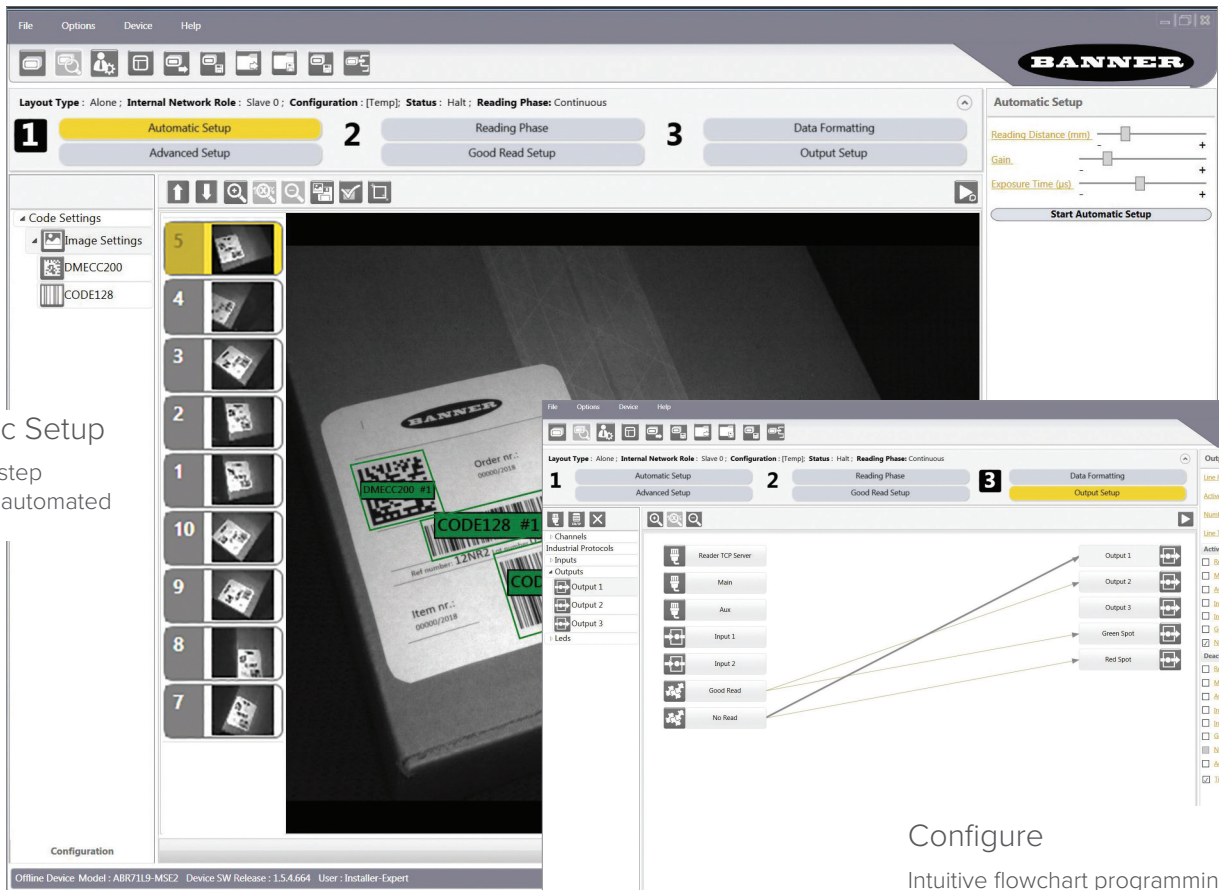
File Options Device Help

BANNER

Layout Type : Alone ; Internal Network Role : Slave 0 ; Configuration : [Temp]; Status : Halt ; Reading Phase: Continuous

1 Automatic Setup
Advanced Setup
2 Reading Phase
Good Read Setup
3 Data Formatting
Output Setup

Automatic Setup
Reading Distance (mm) - +
Gain - +
Exposure Time (µs) - +
Start Automatic Setup

Code Settings
Image Settings
DMECC200
CODE128

5
4
3
2
1
10
9
8
7

BANNER
Order nr.: 00000/2018
DMECC200 #1
CODE128 #1
12NR2
Ref number:
COD
Item nr.: 00000/2018

c Setup
step
automated

Configuration

Offline Device Model : ABR7119-MSE2 Device SW Release : 1.5.4.664 User : Installer-Expert

File Options Device Help

Layout Type : Alone ; Internal Network Role : Slave 0 ; Configuration : [Temp]; Status : Halt ; Reading Phase: Continuous

1 Automatic Setup
Advanced Setup
2 Reading Phase
Good Read Setup
3 Data Formatting
Output Setup

Channels
Industrial Protocols
Inputs
Outputs
Output 1
Output 2
Output 3
Leds

Reader TCP Server
Main
Aux
Input 1
Input 2
Good Read
No Read

Output 1
Output 2
Output 3
Green Spot
Red Spot

Outp

Configure

Intuitive flowchart programmin